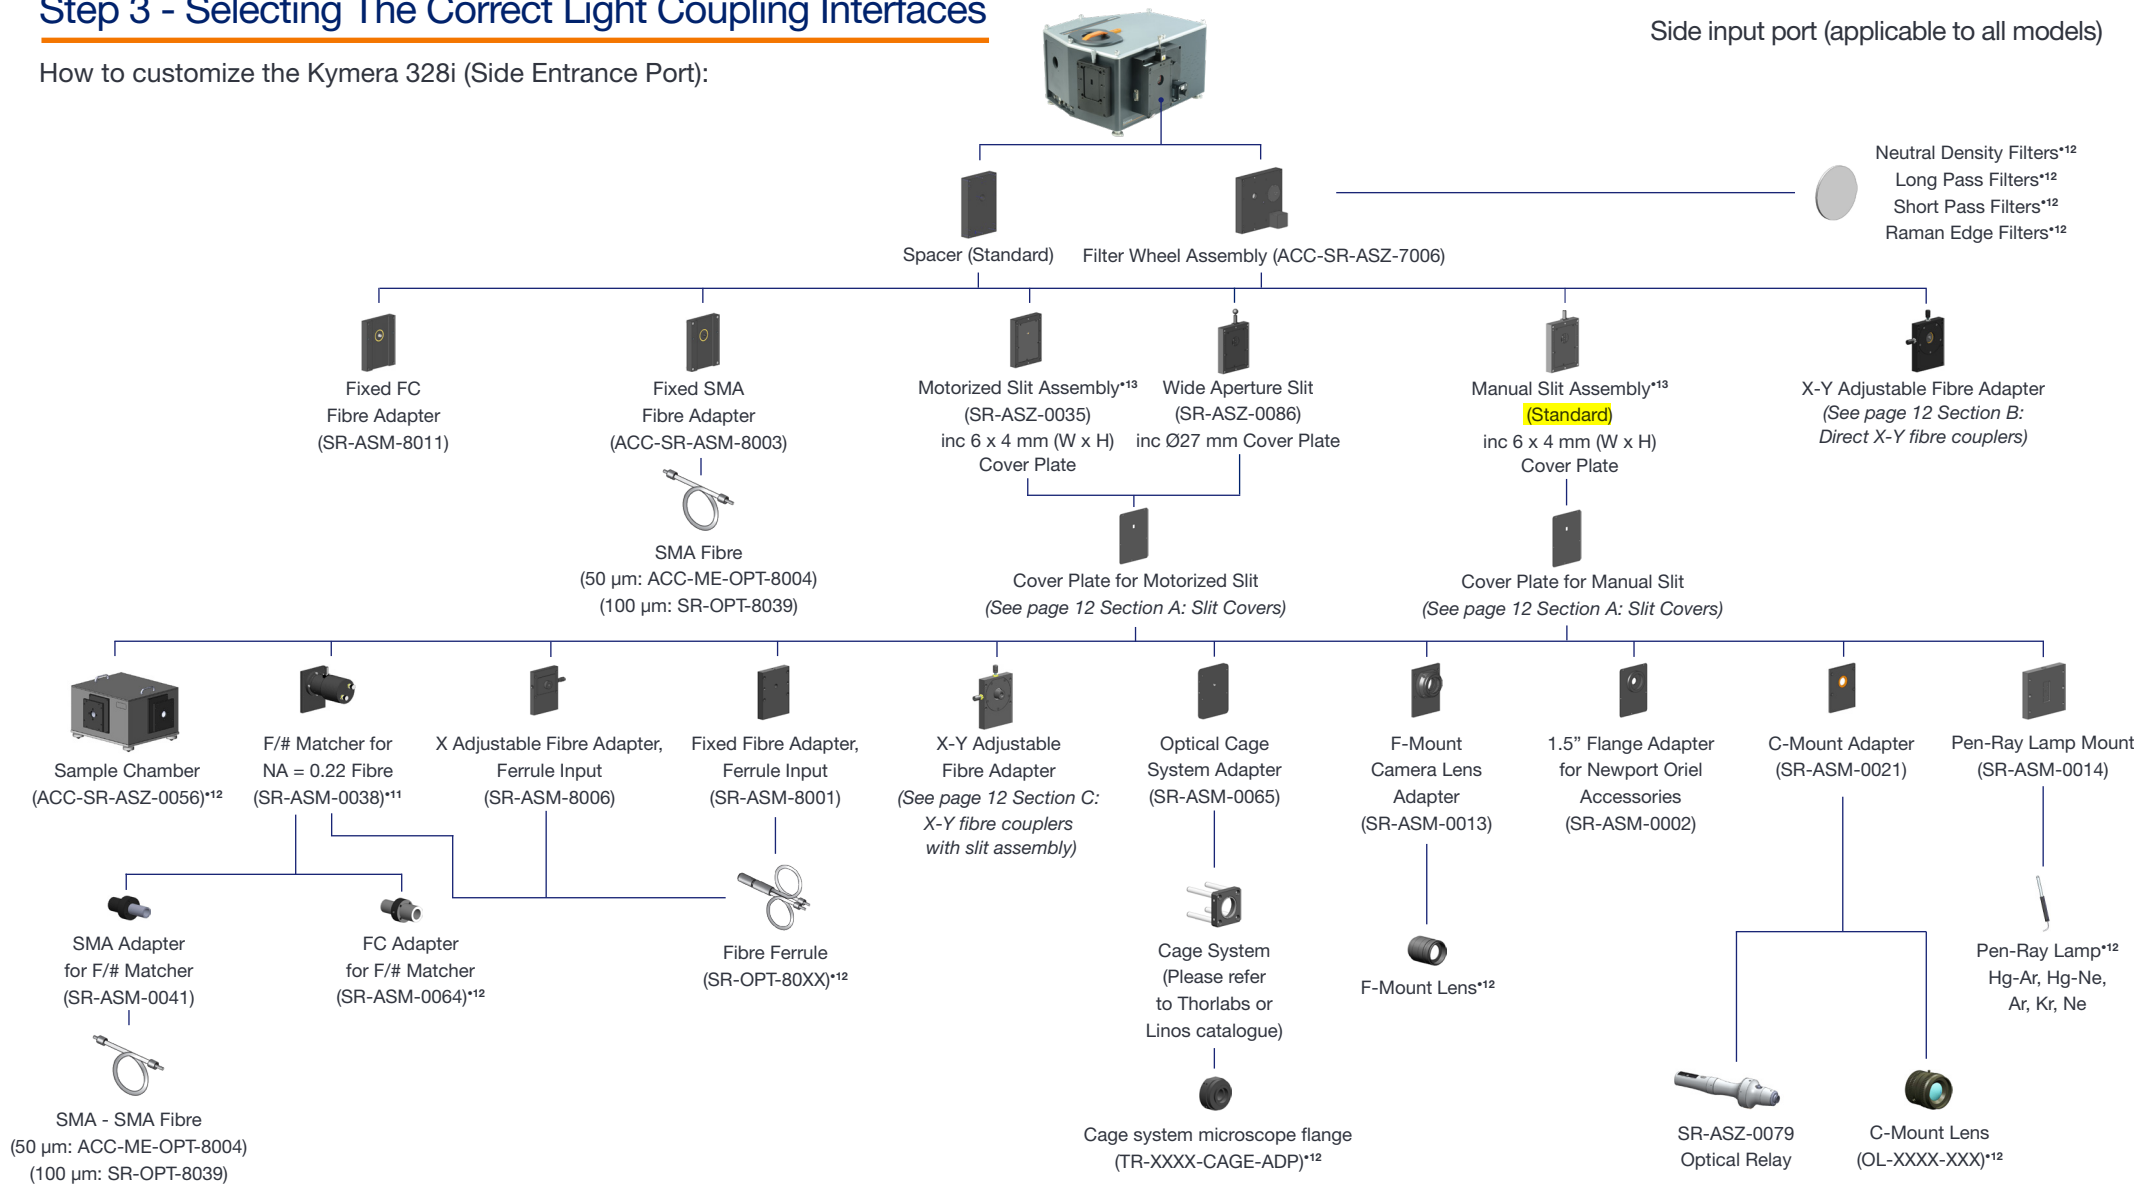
Step 3 - Selecting The Correct Light Coupling Interfaces

How to customize the Kymera 328i (Side Entrance Port):

Side input port (applicable to all models)

Neutral Density Filters•12
Long Pass Filters•12
Short Pass Filters•12
Raman Edge Filters•12

Spacer (Standard)

Filter Wheel Assembly (ACC-SR-ASZ-7006)

Fixed FC Fibre Adapter (SR-ASM-8011)

Fixed SMA Fibre Adapter (ACC-SR-ASM-8003)

SMA Fibre (50 µm: ACC-ME-OPT-8004) (100 µm: SR-OPT-8039)

Motorized Slit Assembly•13 (SR-ASZ-0035) inc 6 x 4 mm (W x H) Cover Plate

Wide Aperture Slit (SR-ASZ-0086) inc Ø27 mm Cover Plate

Cover Plate for Motorized Slit (See page 12 Section A: Slit Covers)

Manual Slit Assembly•13 (Standard) inc 6 x 4 mm (W x H) Cover Plate

Cover Plate for Manual Slit (See page 12 Section A: Slit Covers)

X-Y Adjustable Fibre Adapter (See page 12 Section B: Direct X-Y fibre couplers)

Sample Chamber (ACC-SR-ASZ-0056)•12

F/# Matcher for NA = 0.22 Fibre (SR-ASM-0038)•11

SMA Adapter for F/# Matcher (SR-ASM-0041)

SMA - SMA Fibre (50 µm: ACC-ME-OPT-8004) (100 µm: SR-OPT-8039)

FC Adapter for F/# Matcher (SR-ASM-0064)•12

X Adjustable Fibre Adapter, Ferrule Input (SR-ASM-8006)

Fixed Fibre Adapter, Ferrule Input (SR-ASM-8001)

Fibre Ferrule (SR-OPT-80XX)•12

X-Y Adjustable Fibre Adapter (See page 12 Section C: X-Y fibre couplers with slit assembly)

Optical Cage System Adapter (SR-ASM-0065)

Cage System (Please refer to Thorlabs or Linos catalogue)

Cage system microscope flange (TR-XXXX-CAGE-ADP)•12

F-Mount Camera Lens Adapter (SR-ASM-0013)

F-Mount Lens•12

1.5" Flange Adapter for Newport Oriel Accessories (SR-ASM-0002)

C-Mount Adapter (SR-ASM-0021)

SR-ASZ-0079 Optical Relay

C-Mount Lens (OL-XXXX-XXX)•12

Pen-Ray Lamp Mount (SR-ASM-0014)

Pen-Ray Lamp•12 Hg-Ar, Hg-Ne, Ar, Kr, Ne